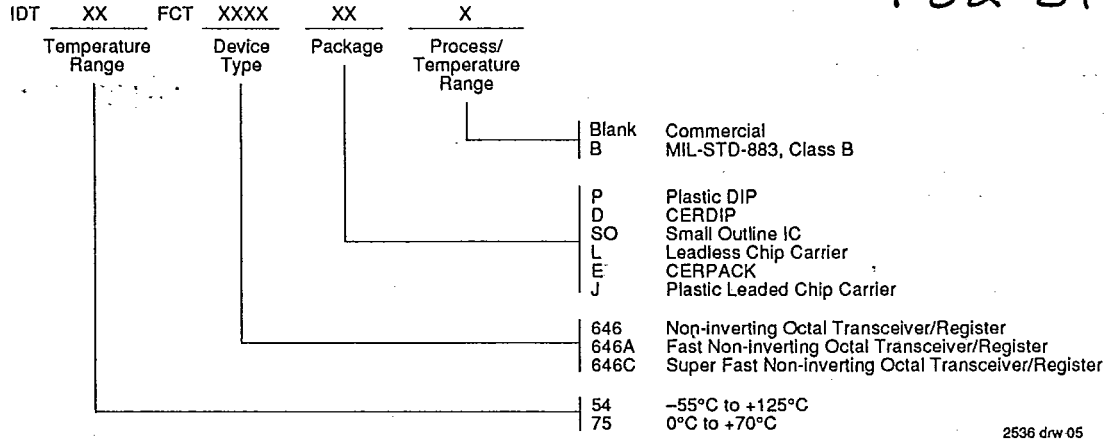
IDT XX FCT XXXX XX X

Temperature Range

Device Type

Package

Process/ Temperature Range

Blank Commercial
B MIL-STD-883, Class B

P Plastic DIP
D CERDIP
SO Small Outline IC
L Leadless Chip Carrier
E CERPACK
J Plastic Leaded Chip Carrier

646 Non-inverting Octal Transceiver/Register
646A Fast Non-inverting Octal Transceiver/Register
646C Super Fast Non-inverting Octal Transceiver/Register

54 –55°C to +125°C
75 0°C to +70°C

2536 drw 05